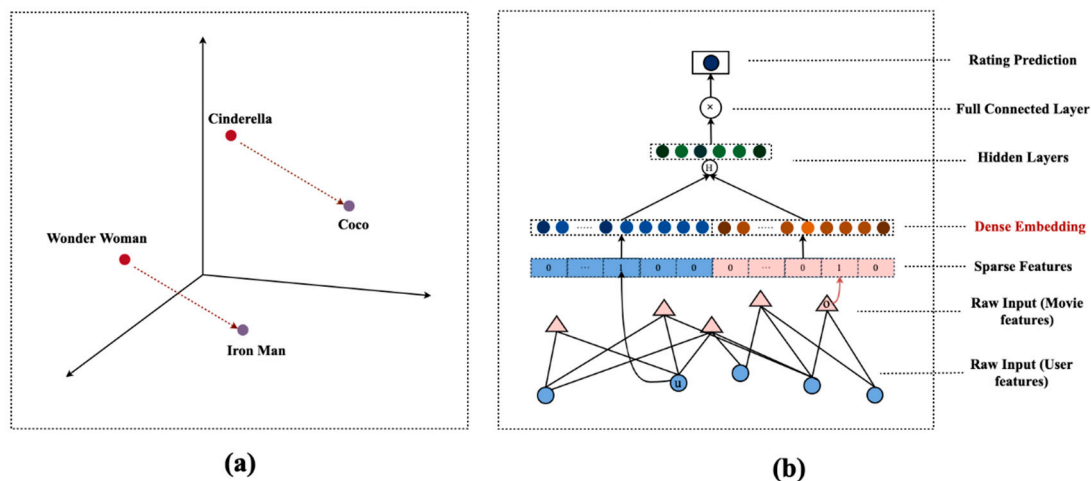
Cinderella

Coco

Wonder Woman

Iron Man

(a)

Rating Prediction

×

Full Connected Layer

Hidden Layers

ü

Dense Embedding

0 ··· 1 0 0 0 ··· 0 1 0

Sparse Features

Raw Input (Movie features)

Raw Input (User features)

u

(b)